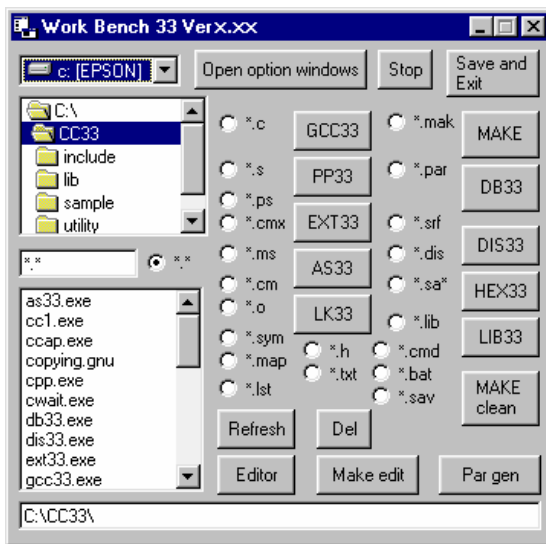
Work Bench 33 Verx.xx

c: [EPSON]

Open option windows

Stop

Save and Exit

C:\
CC33
include
lib
sample
utility

*.*

*.*

as33.exe
cc1.exe
ccap.exe
copying.gnu
cpp.exe
cwait.exe
db33.exe
dis33.exe
ext33.exe
gcc33.exe

*.c
GCC33
*.mak
MAKE
*.s
PP33
*.par
DB33
*.ps
*.cmx
EXT33
*.srf
*.ms
*.dis
DIS33
*.cm
AS33
*.sa*
HEX33
*.o
LK33
*.lib
LIB33
*.sym
*.map
*.h
*.cmd
*.txt
*.bat
MAKE clean
*.lst
*.sav

Refresh
Del

Editor
Make edit
Par gen

C:\CC33\